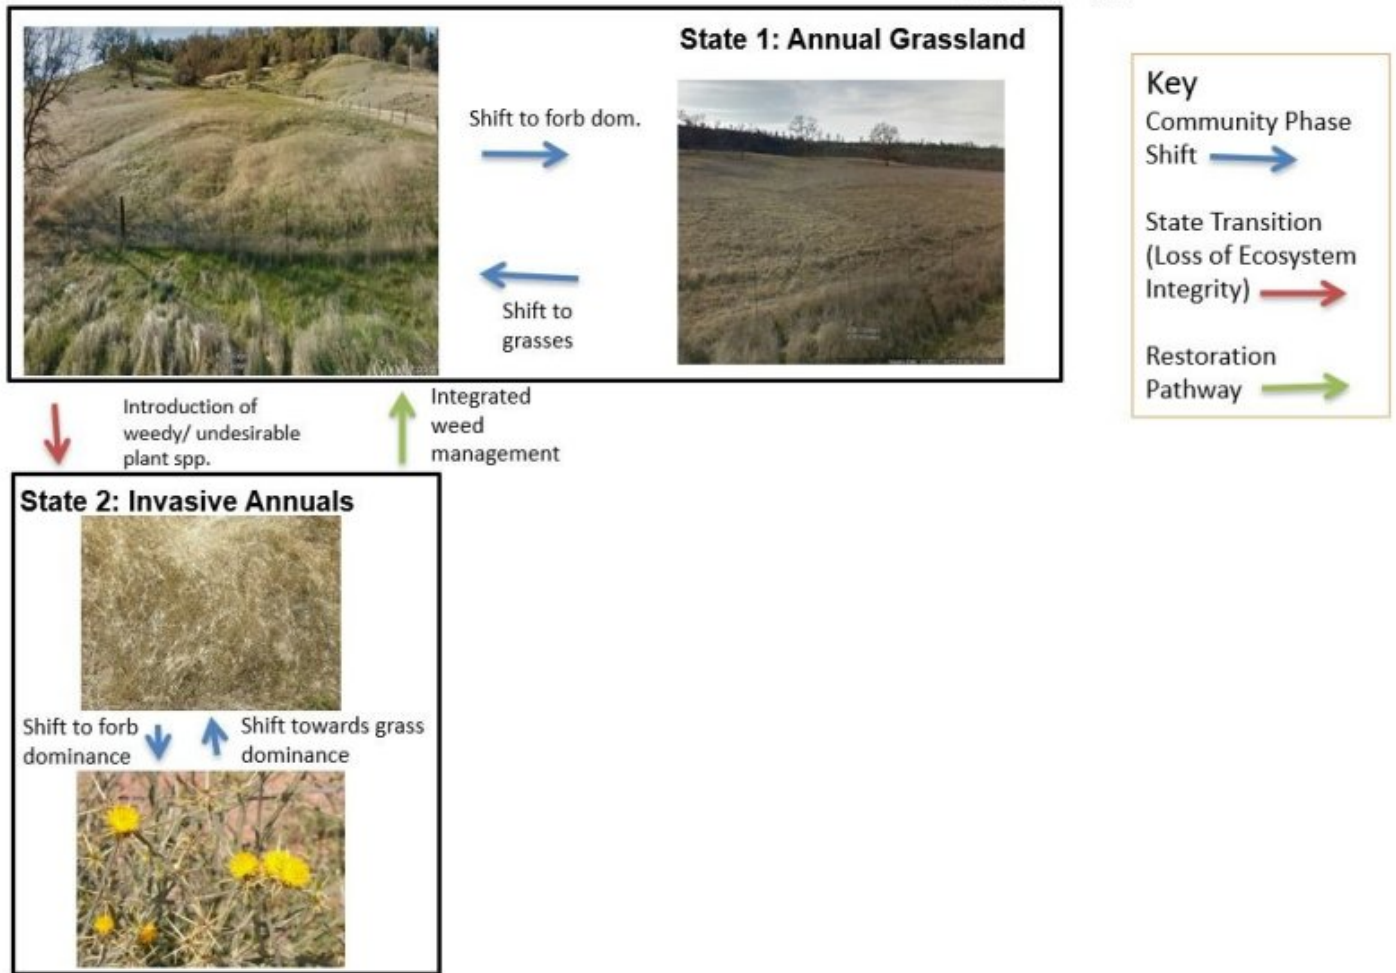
State 1: Annual Grassland

Shift to forb dom.

Shift to grasses

Key
Community Phase Shift
State Transition (Loss of Ecosystem Integrity)
Restoration Pathway

Introduction of weedy/ undesirable plant spp.

Integrated weed management

State 2: Invasive Annuals

Shift to forb dominance

Shift towards grass dominance